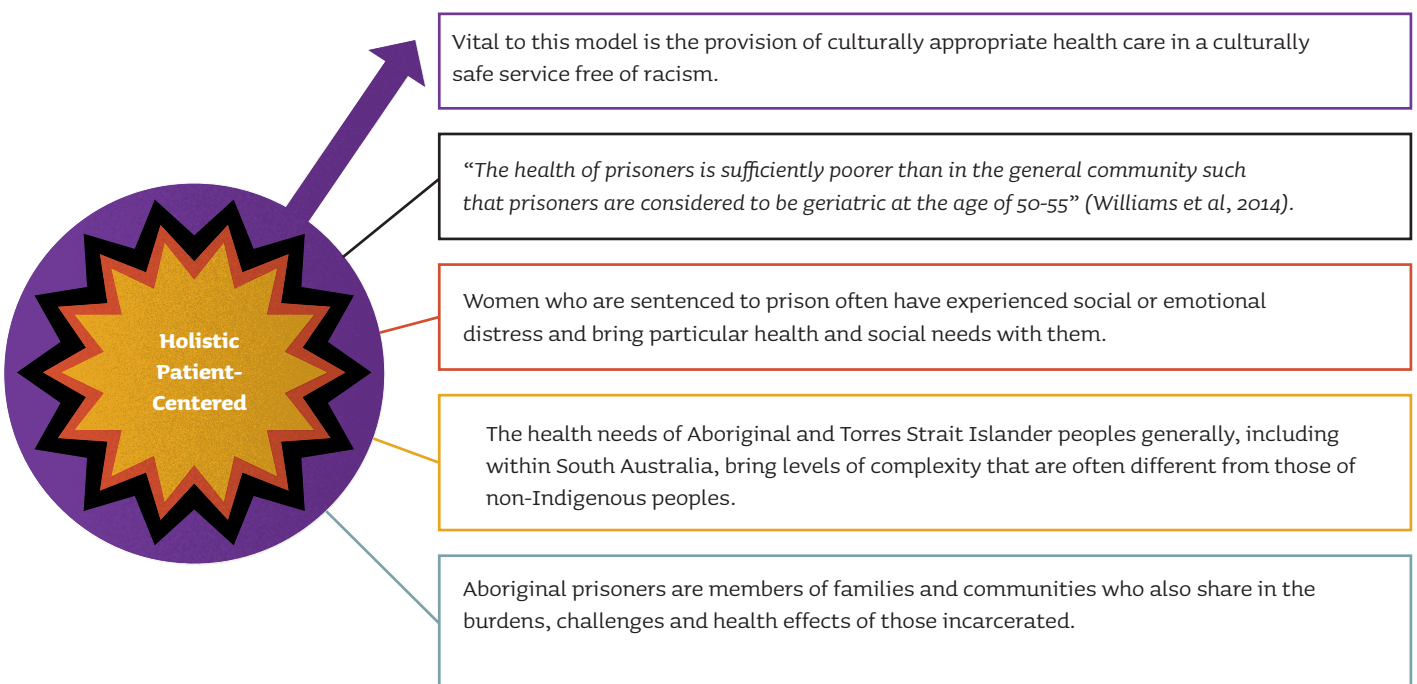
Holistic Patient-Centered

Vital to this model is the provision of culturally appropriate health care in a culturally safe service free of racism.

"The health of prisoners is sufficiently poorer than in the general community such that prisoners are considered to be geriatric at the age of 50-55" (Williams et al, 2014).

Women who are sentenced to prison often have experienced social or emotional distress and bring particular health and social needs with them.

The health needs of Aboriginal and Torres Strait Islander peoples generally, including within South Australia, bring levels of complexity that are often different from those of non-Indigenous peoples.

Aboriginal prisoners are members of families and communities who also share in the burdens, challenges and health effects of those incarcerated.